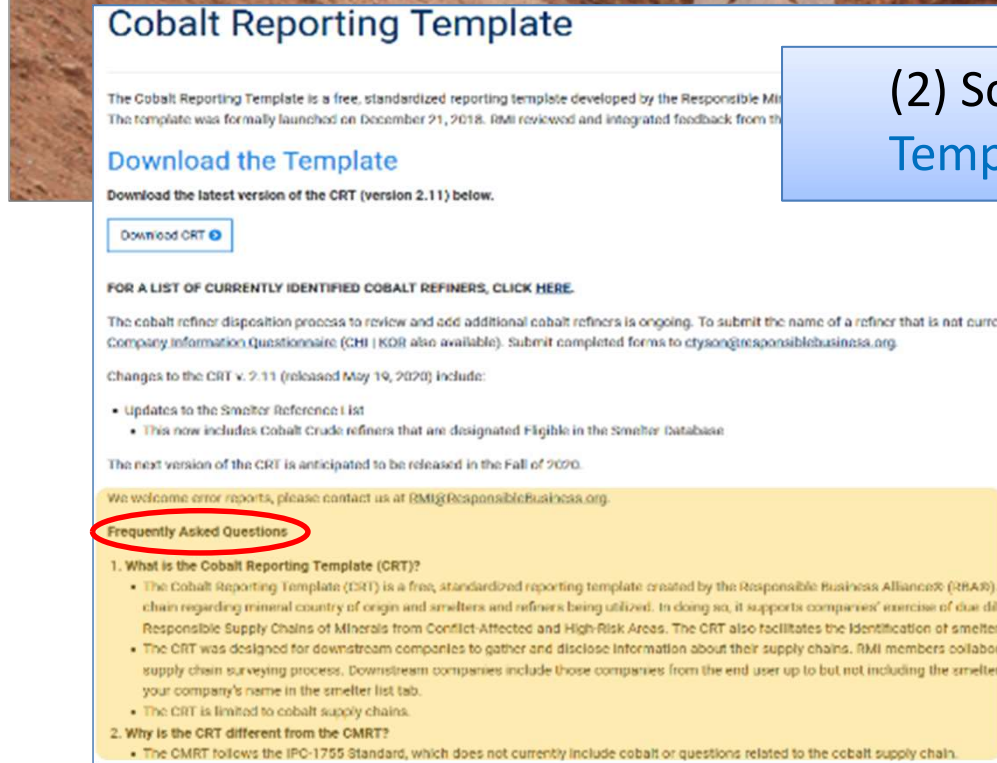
Cobalt Reporting Template

The Cobalt Reporting Template is a free, standardized reporting template developed by the Responsible Mi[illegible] The template was formally launched on December 21, 2018. RMI reviewed and integrated feedback from th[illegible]

(2) S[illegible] Temp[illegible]

Download the Template

Download the latest version of the CRT (version 2.11) below.

Download CRT

FOR A LIST OF CURRENTLY IDENTIFIED COBALT REFINERS, CLICK HERE.

The cobalt refiner disposition process to review and add additional cobalt refiners is ongoing. To submit the name of a refiner that is not curr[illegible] Company Information Questionnaire (CHI | KOR also available). Submit completed forms to ctyson@responsiblebusiness.org.

Changes to the CRT v. 2.11 (released May 19, 2020) include:

- Updates to the Smelter Reference List
  - This now includes Cobalt Crude refiners that are designated Eligible in the Smelter Database

The next version of the CRT is anticipated to be released in the Fall of 2020.

We welcome error reports, please contact us at RMI@ResponsibleBusiness.org.

Frequently Asked Questions

1. What is the Cobalt Reporting Template (CRT)?
  - The Cobalt Reporting Template (CRT) is a free, standardized reporting template created by the Responsible Business Alliance® (RBA®) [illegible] chain regarding mineral country of origin and smelters and refiners being utilized. In doing so, it supports companies' exercise of due dil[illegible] Responsible Supply Chains of Minerals from Conflict-Affected and High-Risk Areas. The CRT also facilitates the identification of smelter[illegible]
  - The CRT was designed for downstream companies to gather and disclose information about their supply chains. RMI members collabo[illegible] supply chain surveying process. Downstream companies include those companies from the end user up to but not including the smelte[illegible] your company's name in the smelter list tab.
  - The CRT is limited to cobalt supply chains.
2. Why is the CRT different from the CMRT?
  - The CMRT follows the IPC-1755 Standard, which does not currently include cobalt or questions related to the cobalt supply chain.